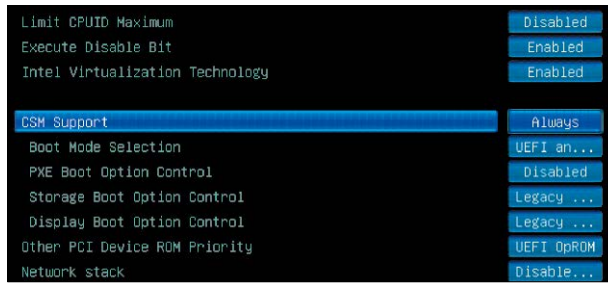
| | |
|---|---|
| Limit CPUID Maximum | Disabled |
| Execute Disable Bit | Enabled |
| Intel Virtualization Technology | Enabled |
| CSM Support | Always |
| Boot Mode Selection | UEFI an... |
| PXE Boot Option Control | Disabled |
| Storage Boot Option Control | Legacy ... |
| Display Boot Option Control | Legacy ... |
| Other PCI Device ROM Priority | UEFI OpROM |
| Network stack | Disable... |